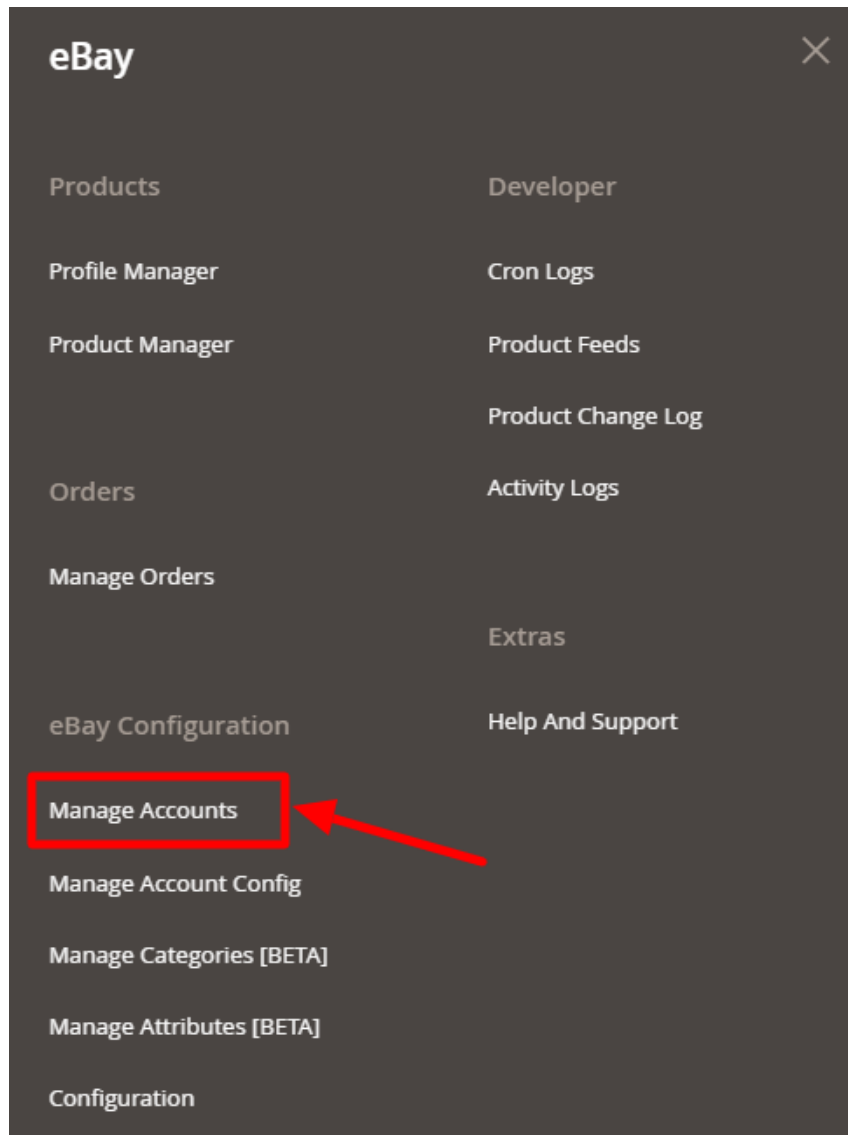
eBay

Products

Profile Manager

Product Manager

Orders

Manage Orders

eBay Configuration

Manage Accounts

Manage Account Config

Manage Categories [BETA]

Manage Attributes [BETA]

Configuration

Developer

Cron Logs

Product Feeds

Product Change Log

Activity Logs

Extras

Help And Support